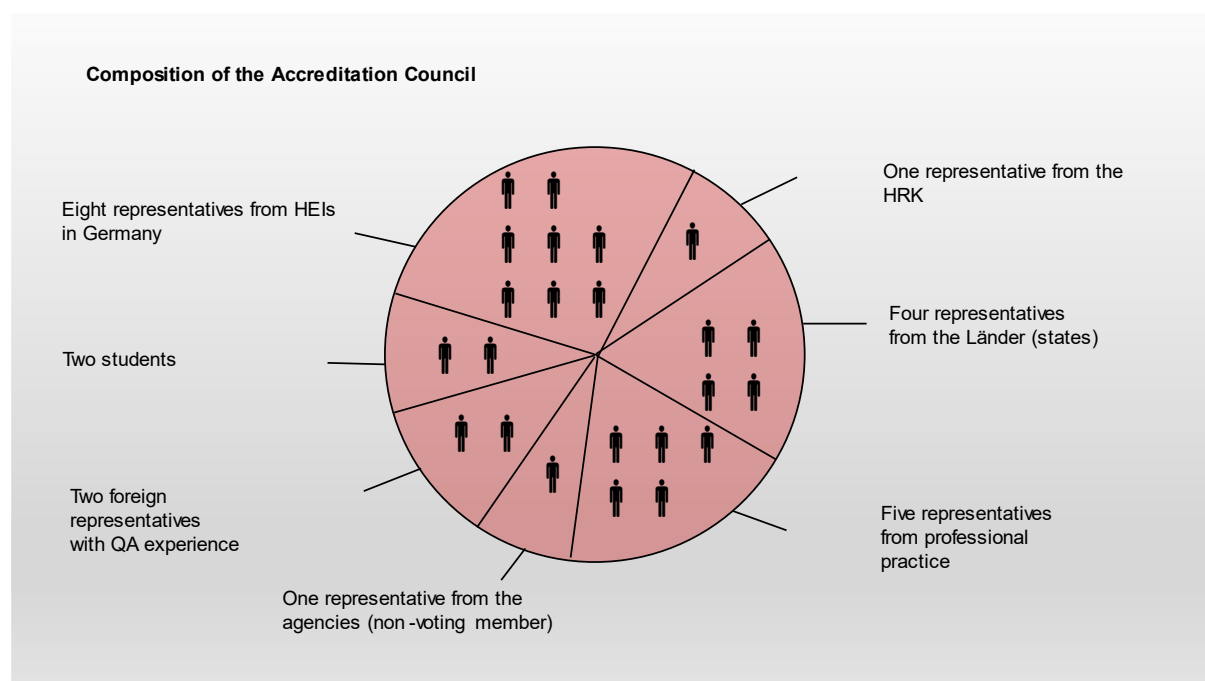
Composition of the Accreditation Council

Eight representatives from HEIs in Germany

One representative from the HRK

Four representatives from the Länder (states)

Two students

Two foreign representatives with QA experience

Five representatives from professional practice

One representative from the agencies (non -voting member)